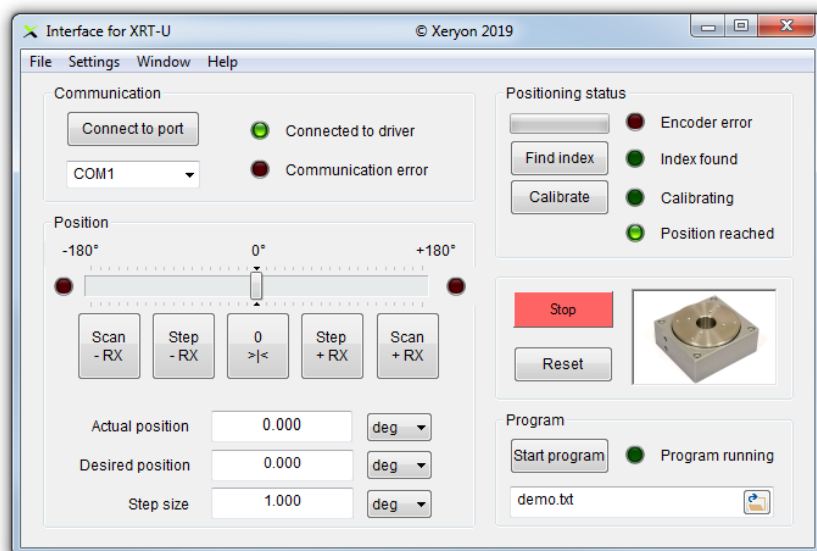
Interface for XRT-U
© Xeryon 2019

File Settings Window Help

Communication
Connect to port
Connected to driver
COM1
Communication error

Positioning status
Encoder error
Find index
Index found
Calibrate
Calibrating
Position reached

Position
-180°
0°
+180°

Scan - RX
Step - RX
0 >|<
Step + RX
Scan + RX

Stop
Reset

Actual position 0.000 deg
Desired position 0.000 deg
Step size 1.000 deg

Program
Start program
Program running
demo.txt